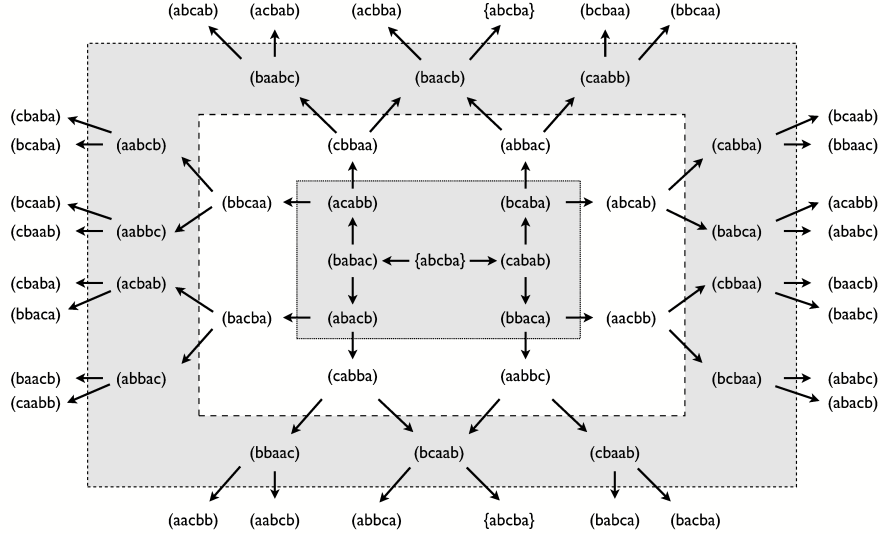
(abcab) (acbab) (acbba) {abcba} (bcbaa) (bbcaa)

(baabc) (baacb) (caabb)

(cbaba) (bcaba) (aabcb)

(cbbaa) (abbac)

(cabba) (bcaab) (bbaac)

(bcaab) (cbaab) (aabbc)

(bbcaa) (acabb) (bcaba) (abcab)

(babca) (acabb) (abcab)

(babac) {abcba} (cabab)

(cbaba) (bbaca) (acbab)

(bacba) (abacb) (bbaca) (aacbb)

(cbbaa) (baacb) (baabc)

(baacb) (caabb) (abbac)

(cabba) (aabbc)

(bcbaa) (ababc) (abacb)

(bbaac) (bcaab) (cbaab)

(aacbb) (aabcb) (abbca) {abcba} (babca) (bacba)